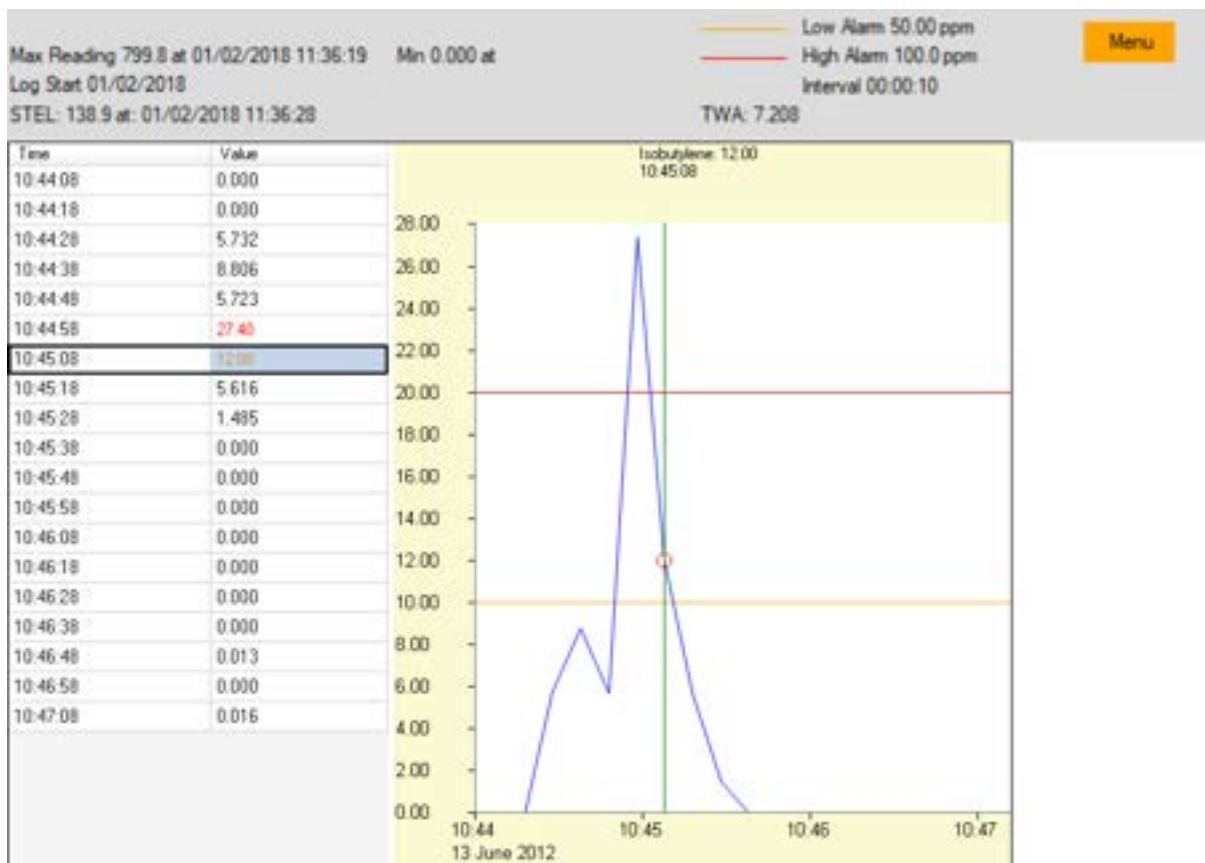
Max Reading 799.8 at 01/02/2018 11:36:19   Min 0.000 at
Log Start 01/02/2018
STEL: 138.9 at: 01/02/2018 11:36:28

Low Alarm 50.00 ppm
High Alarm 100.0 ppm
Interval 00:00:10
TWA: 7.208

Menu

| Time | Value |
|---|---|
| 10:44:08 | 0.000 |
| 10:44:18 | 0.000 |
| 10:44:28 | 5.732 |
| 10:44:38 | 8.806 |
| 10:44:48 | 5.723 |
| 10:44:58 | 27.40 |
| 10:45:08 | 12.00 |
| 10:45:18 | 5.616 |
| 10:45:28 | 1.485 |
| 10:45:38 | 0.000 |
| 10:45:48 | 0.000 |
| 10:45:58 | 0.000 |
| 10:46:08 | 0.000 |
| 10:46:18 | 0.000 |
| 10:46:28 | 0.000 |
| 10:46:38 | 0.000 |
| 10:46:48 | 0.013 |
| 10:46:58 | 0.000 |
| 10:47:08 | 0.016 |

Isobutylene: 12.00
10:45:08

28.00
26.00
24.00
22.00
20.00
18.00
16.00
14.00
12.00
10.00
8.00
6.00
4.00
2.00
0.00

10:44
13 June 2012
10:45
10:46
10:47